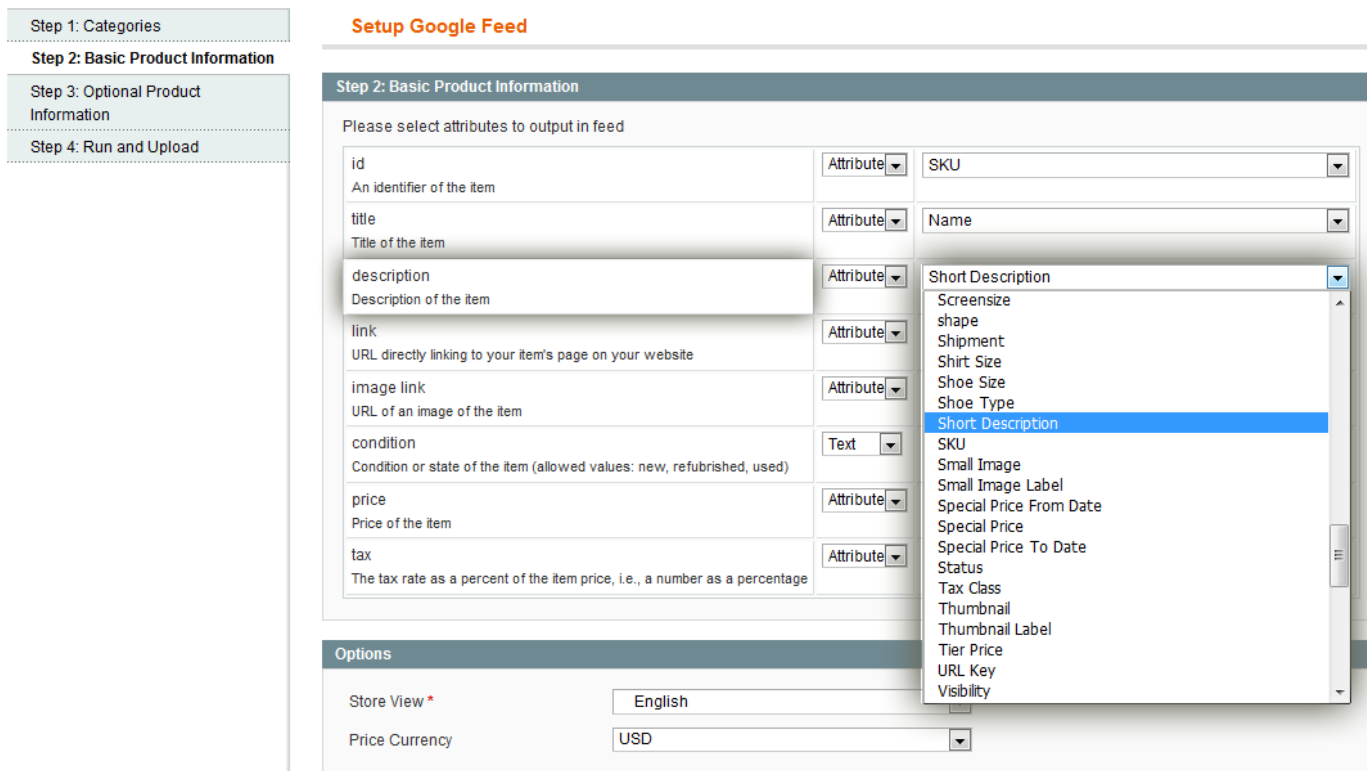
Step 1: Categories
Step 2: Basic Product Information
Step 3: Optional Product Information
Step 4: Run and Upload

Setup Google Feed

Step 2: Basic Product Information

Please select attributes to output in feed

| | | |
|---|---|---|
| id<br>An identifier of the item | Attribute | SKU |
| title<br>Title of the item | Attribute | Name |
| description<br>Description of the item | Attribute | Short Description |
| link<br>URL directly linking to your item's page on your website | Attribute | |
| image link<br>URL of an image of the item | Attribute | |
| condition<br>Condition or state of the item (allowed values: new, refurbished, used) | Text | |
| price<br>Price of the item | Attribute | |
| tax<br>The tax rate as a percent of the item price, i.e., a number as a percentage | Attribute | |

Screensize
shape
Shipment
Shirt Size
Shoe Size
Shoe Type
Short Description
SKU
Small Image
Small Image Label
Special Price From Date
Special Price
Special Price To Date
Status
Tax Class
Thumbnail
Thumbnail Label
Tier Price
URL Key
Visibility

Options

Store View * English
Price Currency USD